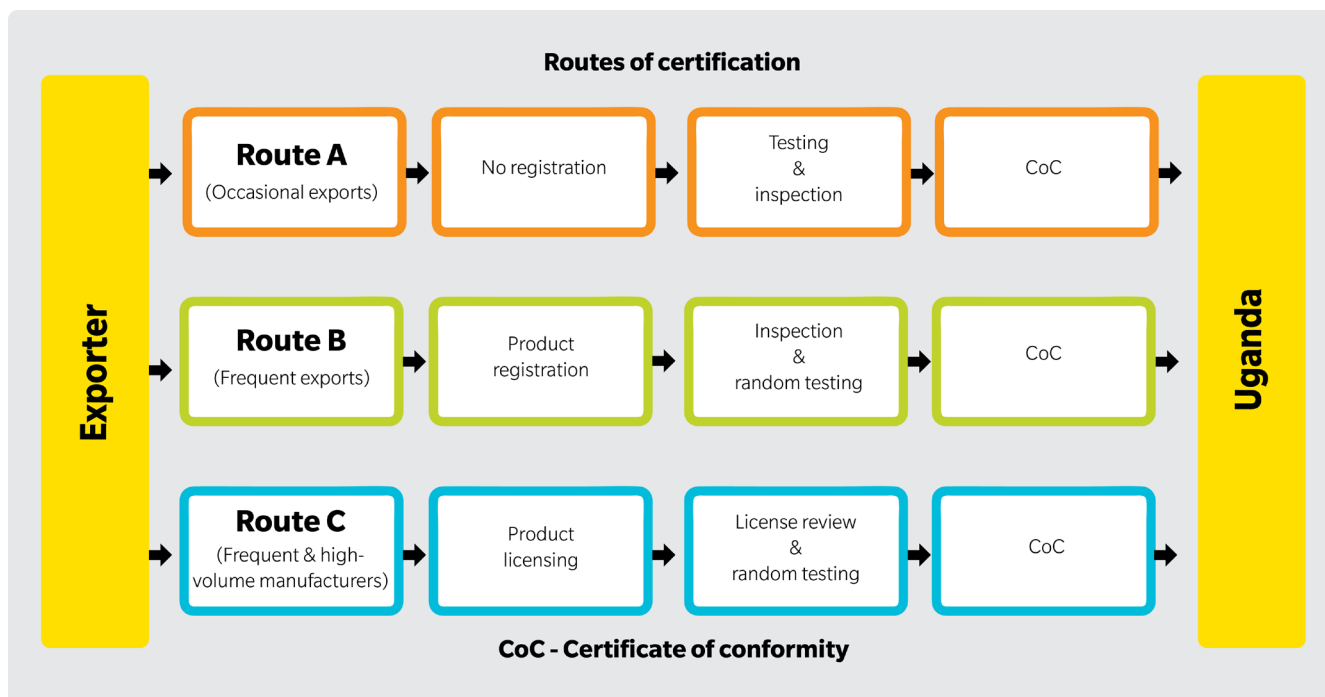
Routes of certification

Exporter

Route A
(Occasional exports)

No registration

Testing
&
inspection

CoC

Route B
(Frequent exports)

Product registration

Inspection
&
random testing

CoC

Route C
(Frequent & high-volume manufacturers)

Product licensing

License review
&
random testing

CoC

Uganda

CoC - Certificate of conformity